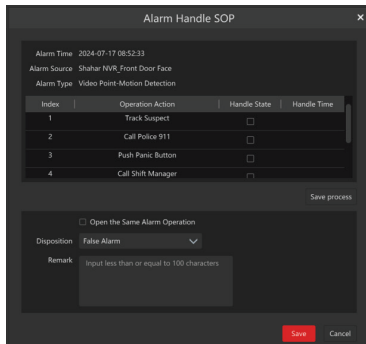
Alarm Handle SOP

Alarm Time 2024-07-17 08:52:33
Alarm Source Shahar NVR_Front Door Face
Alarm Type Video Point-Motion Detection

| Index | Operation Action | Handle State | Handle Time |
|---|---|---|---|
| 1 | Track Suspect | ☐ | |
| 2 | Call Police 911 | ☐ | |
| 3 | Push Panic Button | ☐ | |
| 4 | Call Shift Manager | ☐ | |

Save process

☐ Open the Same Alarm Operation

Disposition False Alarm

Remark Input less than or equal to 100 characters

Save Cancel